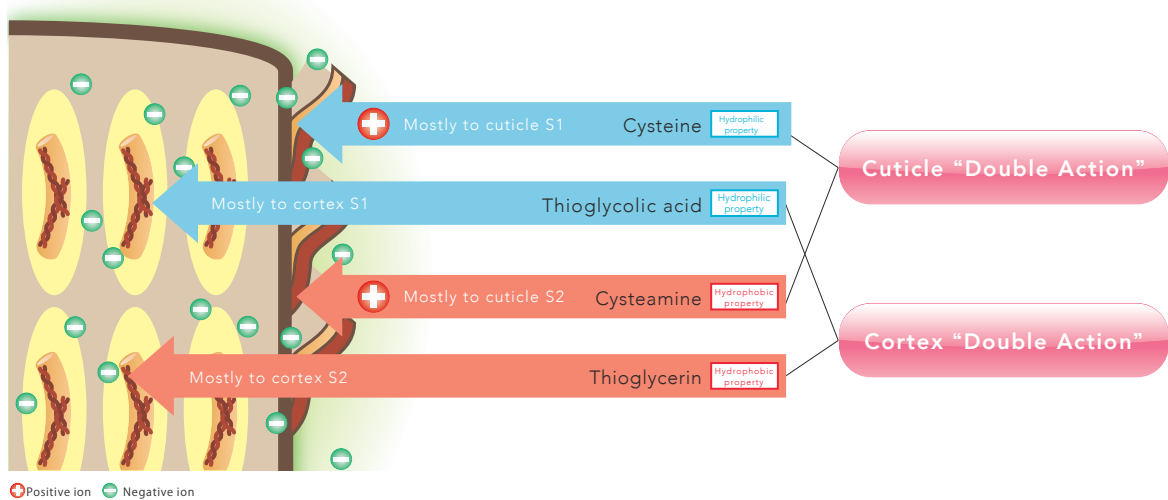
Mostly to cuticle S1 Cysteine Hydrophilic property

Mostly to cortex S1 Thioglycolic acid Hydrophilic property

Mostly to cuticle S2 Cysteamine Hydrophobic property

Mostly to cortex S2 Thioglycerin Hydrophobic property

Cuticle "Double Action"

Cortex "Double Action"

Positive ion Negative ion